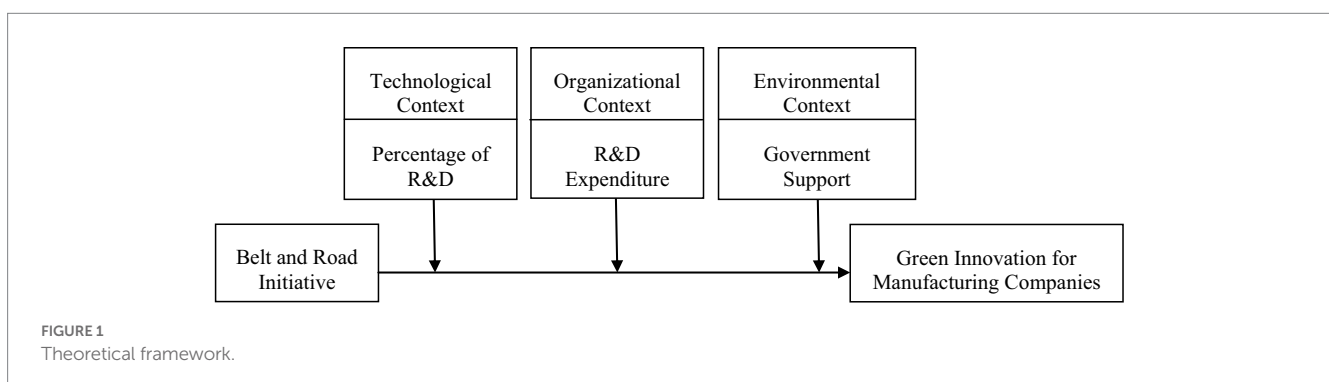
Technological Context

Percentage of R&D

Organizational Context

R&D Expenditure

Environmental Context

Government Support

Belt and Road Initiative

Green Innovation for Manufacturing Companies

FIGURE 1
Theoretical framework.